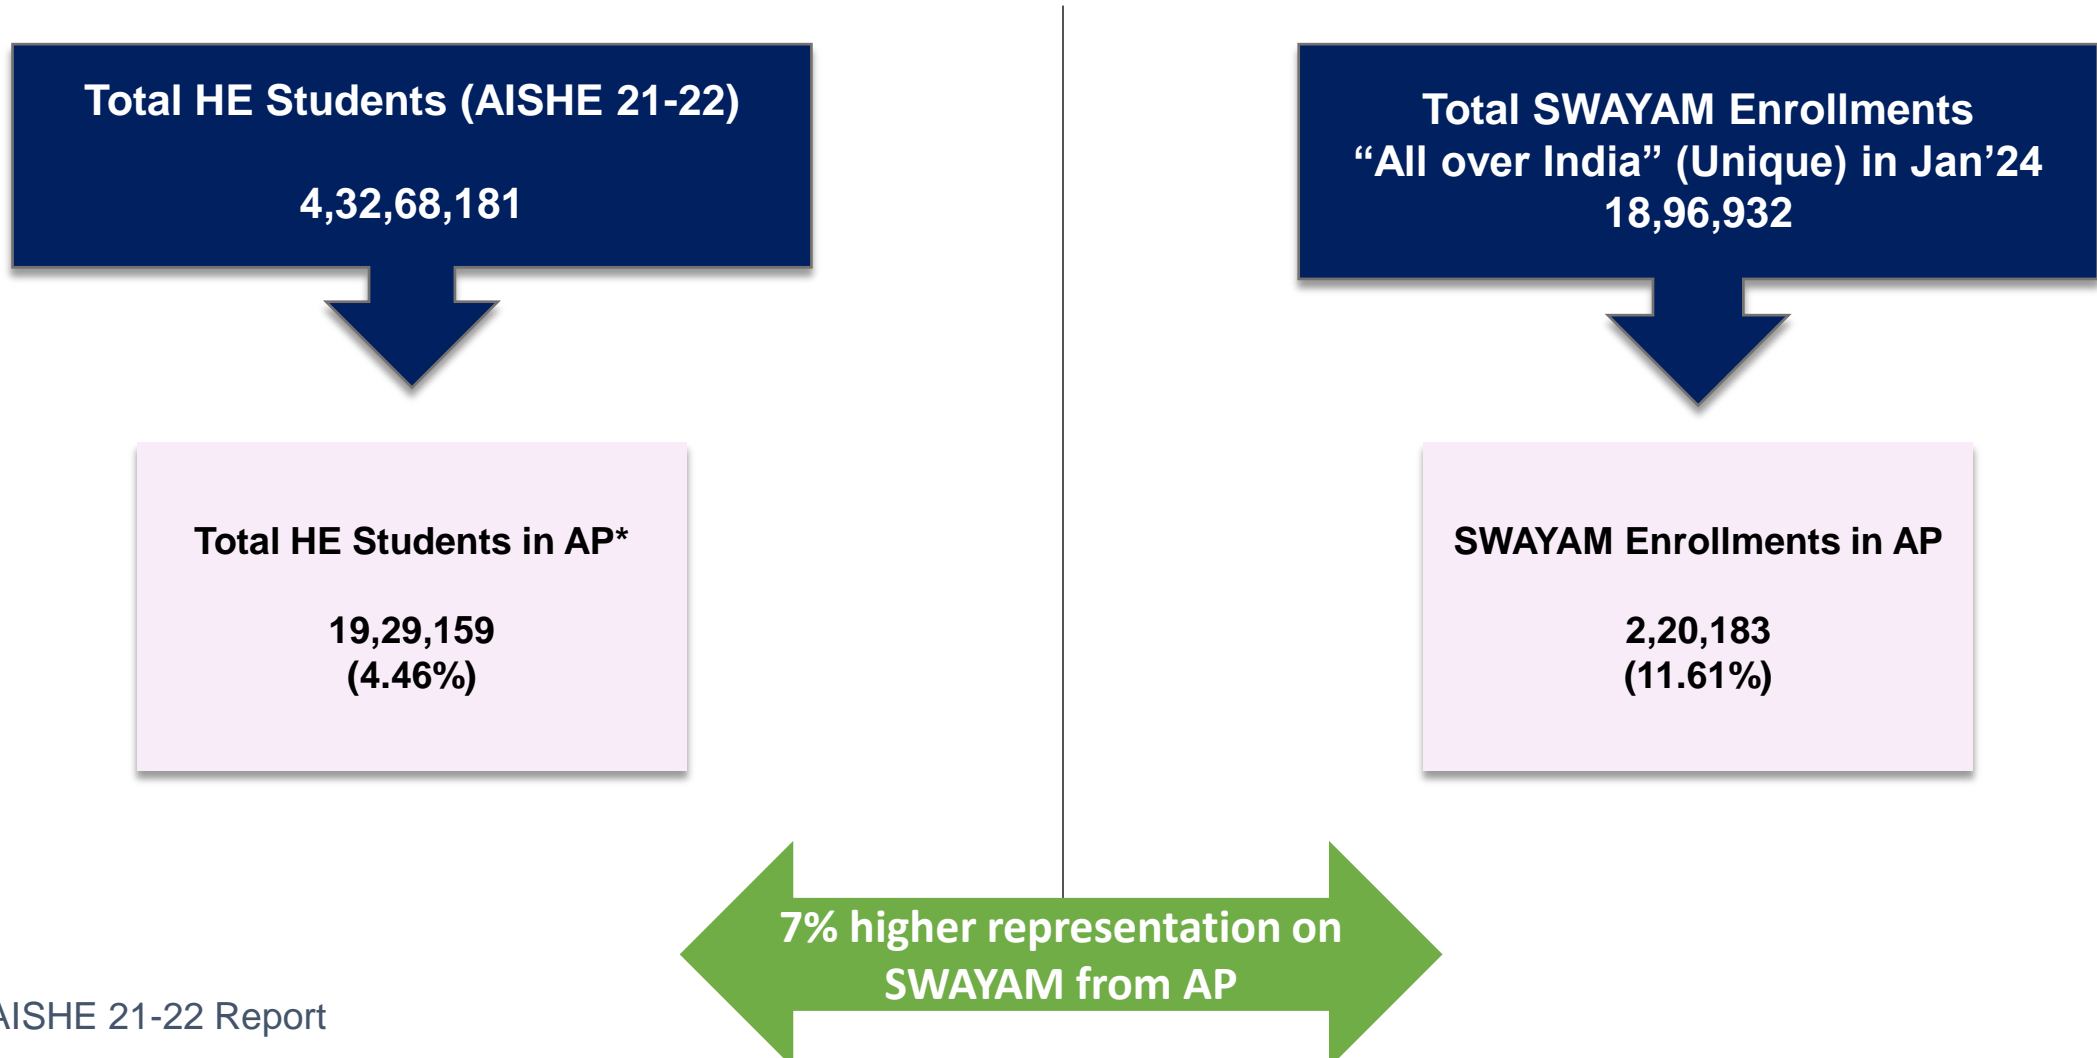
Total HE Students (AISHE 21-22)

4,32,68,181

Total SWAYAM Enrollments "All over India" (Unique) in Jan'24
18,96,932

Total HE Students in AP*

19,29,159
(4.46%)

SWAYAM Enrollments in AP

2,20,183
(11.61%)

7% higher representation on SWAYAM from AP

AISHE 21-22 Report